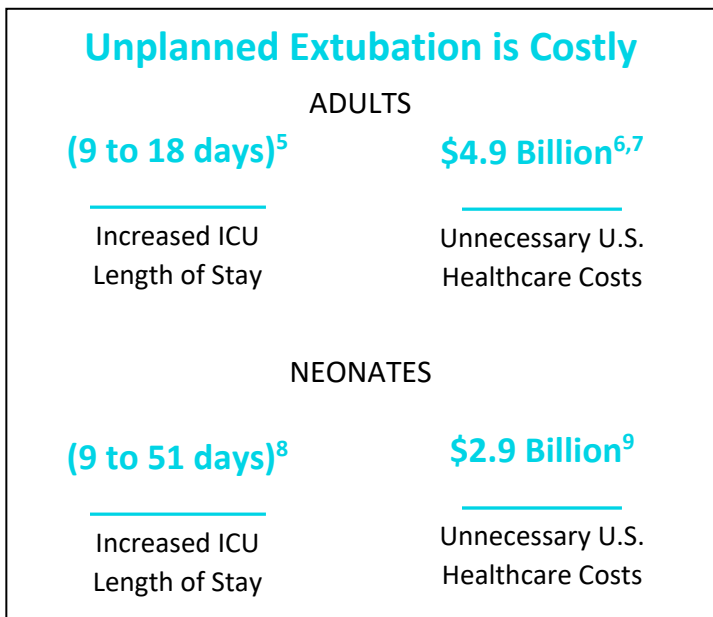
Unplanned Extubation is Costly

ADULTS

(9 to 18 days)$^{5}$

Increased ICU Length of Stay

\$4.9 Billion$^{6,7}$

Unnecessary U.S. Healthcare Costs

NEONATES

(9 to 51 days)$^{8}$

Increased ICU Length of Stay

\$2.9 Billion$^{9}$

Unnecessary U.S. Healthcare Costs